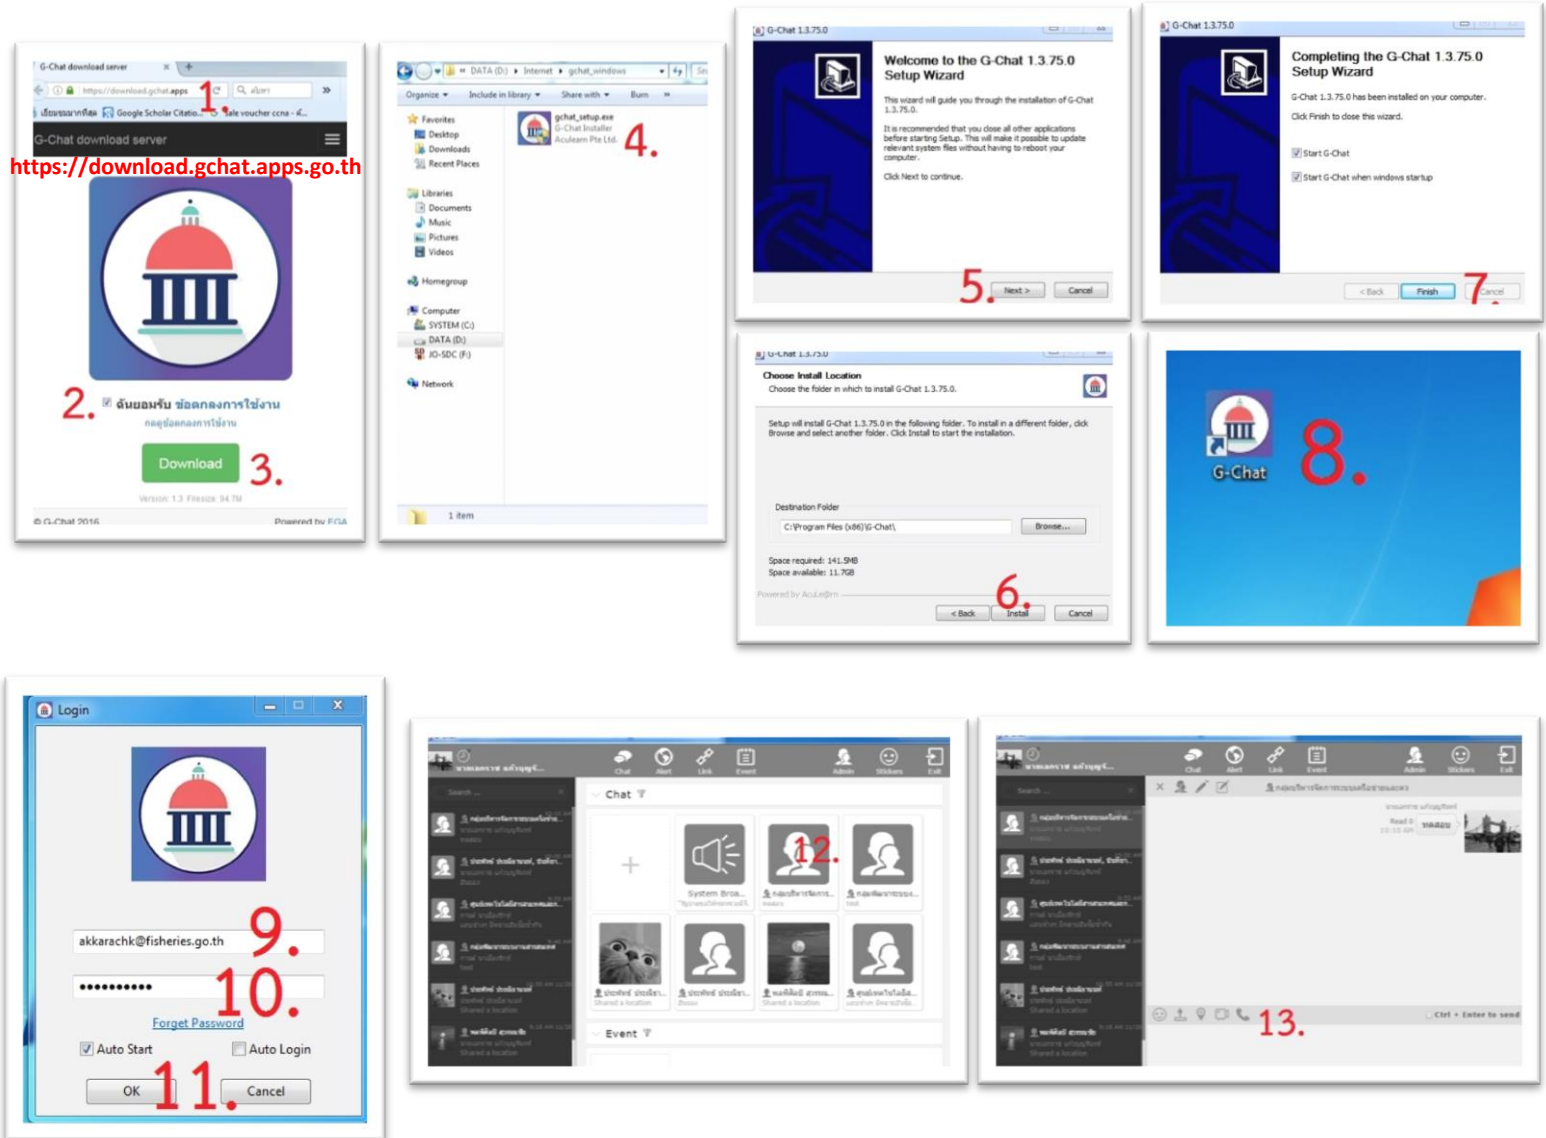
G-Chat download server
https://download.gchat.apps
1.
G-Chat download server
https://download.gchat.apps.go.th
2. ☑ ฉันยอมรับ ข้อตกลงการใช้งาน
กดดูข้อตกลงการใช้งาน
Download
3.
Version: 1.3 Filesize: 94.7M
© G-Chat 2016
Powered by EGA

DATA (D:) ▸ Internet ▸ gchat_windows
Organize ▾ Include in library ▾ Share with ▾ Burn
Favorites
Desktop
Downloads
Recent Places
Libraries
Documents
Music
Pictures
Videos
Homegroup
Computer
SYSTEM (C:)
DATA (D:)
JO-SDC (F:)
Network
gchat_setup.exe
G-Chat Installer
Aculearn Pte Ltd.
4.
1 item

G-Chat 1.3.75.0
Welcome to the G-Chat 1.3.75.0 Setup Wizard
This wizard will guide you through the installation of G-Chat 1.3.75.0.
It is recommended that you close all other applications before starting Setup. This will make it possible to update relevant system files without having to reboot your computer.
Click Next to continue.
5.
Next >
Cancel

G-Chat 1.3.75.0
Completing the G-Chat 1.3.75.0 Setup Wizard
G-Chat 1.3.75.0 has been installed on your computer.
Click Finish to close this wizard.
☑ Start G-Chat
☑ Start G-Chat when windows startup
< Back
Finish
7.
Cancel

G-Chat 1.3.75.0
Choose Install Location
Choose the folder in which to install G-Chat 1.3.75.0.
Setup will install G-Chat 1.3.75.0 in the following folder. To install in a different folder, click Browse and select another folder. Click Install to start the installation.
Destination Folder
C:\Program Files (x86)\G-Chat\
Browse...
Space required: 141.5MB
Space available: 11.7GB
Powered by AcuLearn
6.
< Back
Install
Cancel

G-Chat
8.

Login
akkarachk@fisheries.go.th
9.
••••••••••
10.
Forget Password
☑ Auto Start
☐ Auto Login
OK
11.
Cancel

Chat
Alert
Link
Event
Admin
Stickers
Exit
Search ...
Chat
System Broa...
12.
Event

Chat
Alert
Link
Event
Admin
Stickers
Exit
Search ...
13.
Ctrl + Enter to send